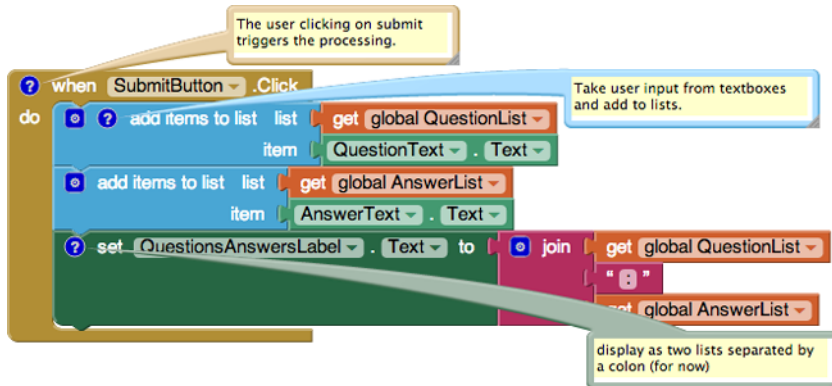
The user clicking on submit triggers the processing.

? when SubmitButton .Click

do ? add items to list list get global QuestionList

item QuestionText . Text

Take user input from textboxes and add to lists.

add items to list list get global AnswerList

item AnswerText . Text

? set QuestionsAnswersLabel . Text to join get global QuestionList

" : "

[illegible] global AnswerList

display as two lists separated by a colon (for now)